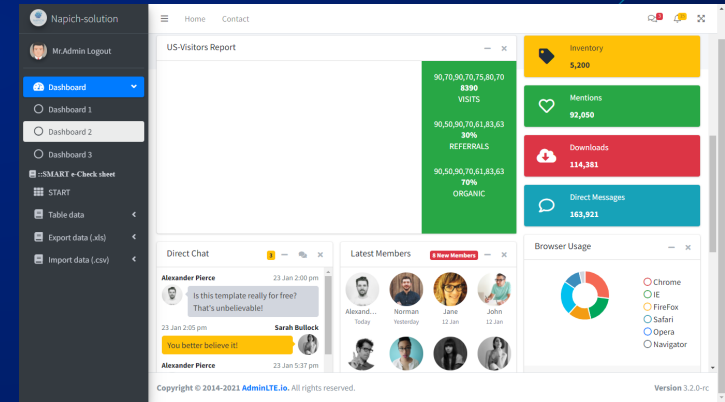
Napich-solution

Mr.Admin Logout

Dashboard

Dashboard 1

Dashboard 2

Dashboard 3

::SMART e-Check sheet

START

Table data

Export data (.xls)

Import data (.csv)

Home Contact

US-Visitors Report

90,70,90,70,75,80,70
8390
VISITS

90,50,90,70,61,83,63
30%
REFERRALS

90,50,90,70,61,83,63
70%
ORGANIC

Inventory
5,200

Mentions
92,050

Downloads
114,381

Direct Messages
163,921

Direct Chat 3

Alexander Pierce 23 Jan 2:00 pm

Is this template really for free? That's unbelievable!

23 Jan 2:05 pm Sarah Bullock

You better believe it!

Alexander Pierce 23 Jan 5:37 pm

Latest Members 8 New Members

Alexand... Today

Norman Yesterday

Jane 12 Jan

John 12 Jan

Browser Usage

Chrome
IE
FireFox
Safari
Opera
Navigator

Copyright © 2014-2021 AdminLTE.io. All rights reserved.

Version 3.2.0-rc